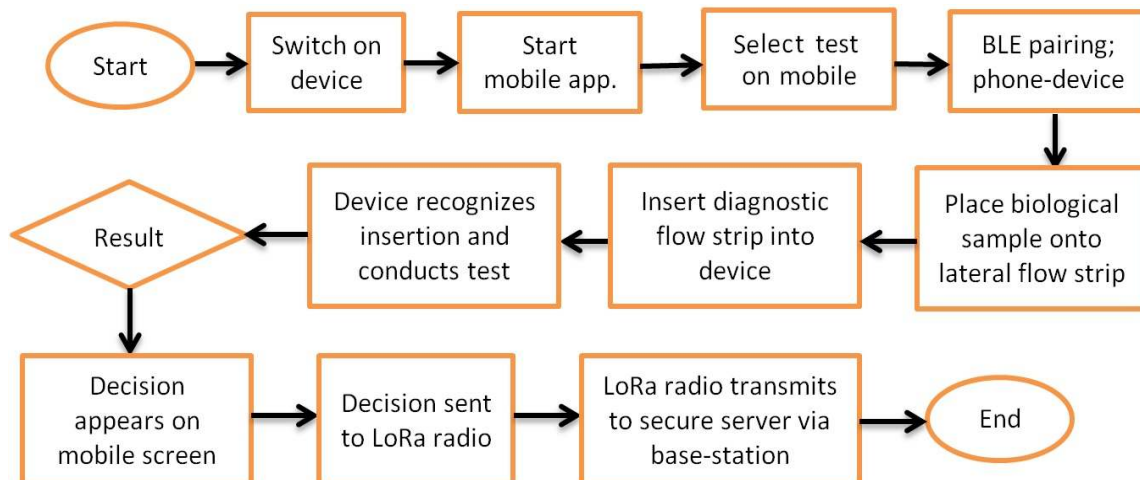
Start

Switch on device

Start mobile app.

Select test on mobile

BLE pairing; phone-device

Place biological sample onto lateral flow strip

Insert diagnostic flow strip into device

Device recognizes insertion and conducts test

Result

Decision appears on mobile screen

Decision sent to LoRa radio

LoRa radio transmits to secure server via base-station

End